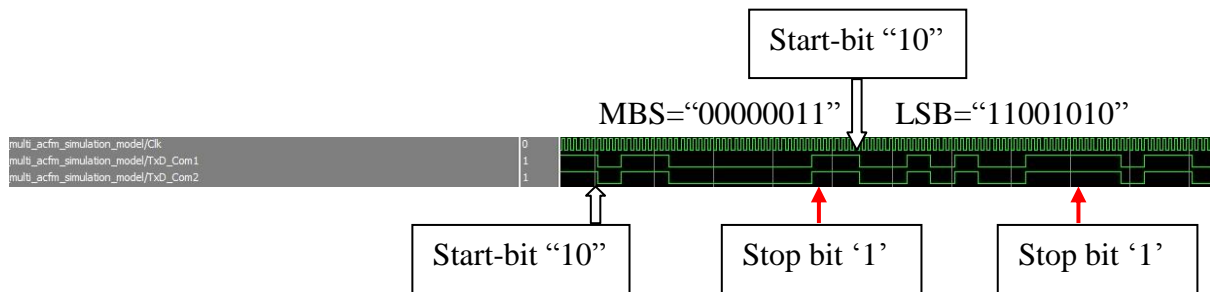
Start-bit “10”

MBS=“00000011”

LSB=“11001010”

multi_acfm_simulation_model/Clk
0
multi_acfm_simulation_model/TxD_Com1
1
multi_acfm_simulation_model/TxD_Com2
1

Start-bit “10”

Stop bit ‘1’

Stop bit ‘1’